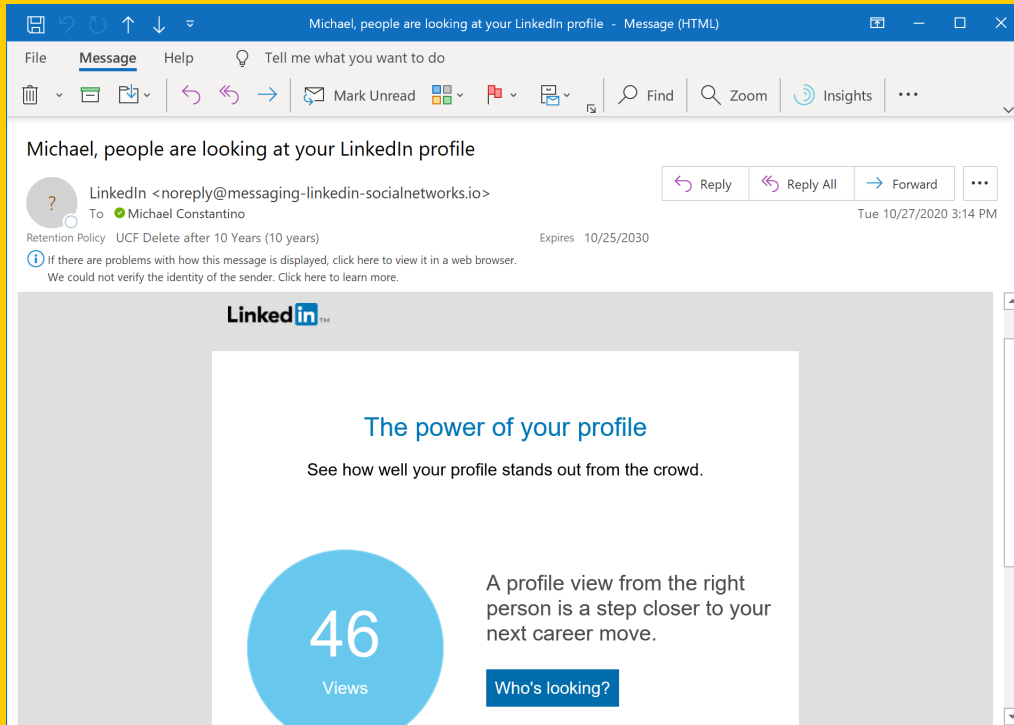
Michael, people are looking at your LinkedIn profile - Message (HTML)

File Message Help Tell me what you want to do

Mark Unread Find Zoom Insights

Michael, people are looking at your LinkedIn profile

LinkedIn <noreply@messaging-linkedin-socialnetworks.io>
To Michael Constantino

Reply Reply All Forward

Tue 10/27/2020 3:14 PM

Retention Policy UCF Delete after 10 Years (10 years) Expires 10/25/2030

If there are problems with how this message is displayed, click here to view it in a web browser.
We could not verify the identity of the sender. Click here to learn more.

LinkedIn™

The power of your profile

See how well your profile stands out from the crowd.

46
Views

A profile view from the right person is a step closer to your next career move.

Who's looking?